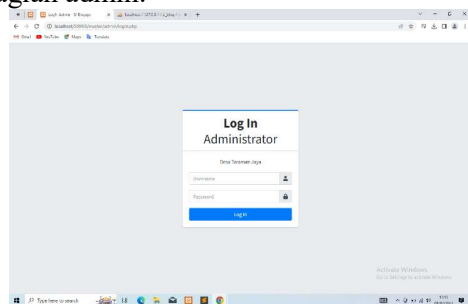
Login Admin · SI Bayar
localhost / 127.0.0.1 / sibayar

localhost/SIBAYA/master/admin/login.php

Gmail YouTube Maps Translate

Log In
Administrator

Desa Taraman Jaya

Username

Password

Log In

Activate Windows
Go to Settings to activate Windows.

Type here to search